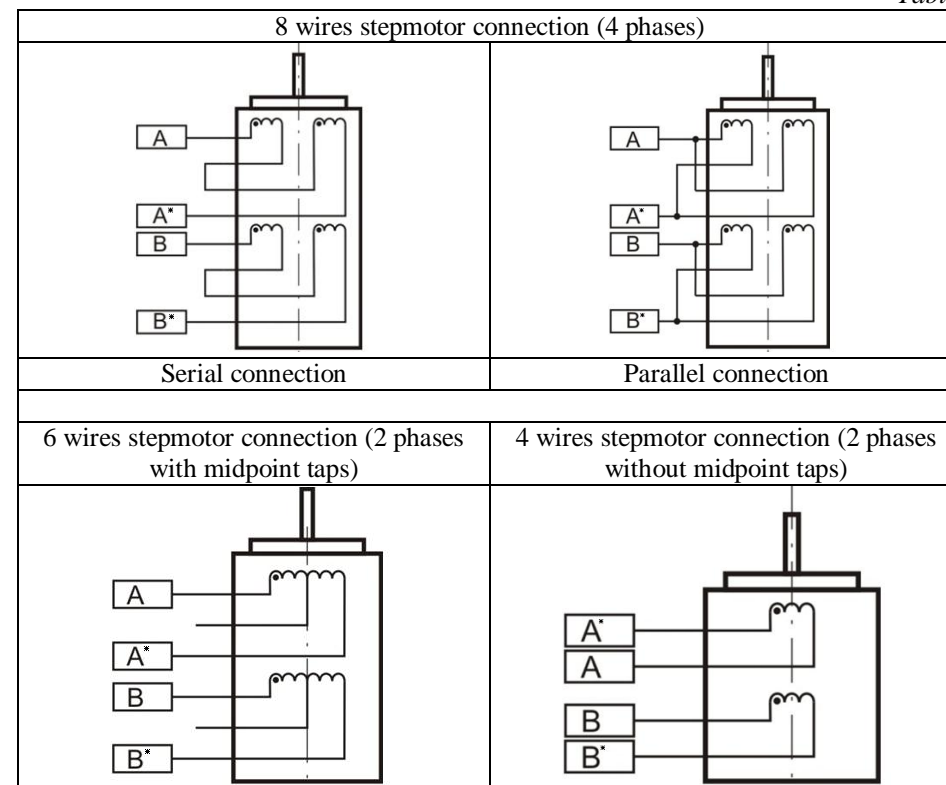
Tabl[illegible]

8 wires stepmotor connection (4 phases)

A

A*

B

B*

A

A*

B

B*

Serial connection

Parallel connection

6 wires stepmotor connection (2 phases with midpoint taps)

4 wires stepmotor connection (2 phases without midpoint taps)

A

A*

B

B*

A*

A

B

B*